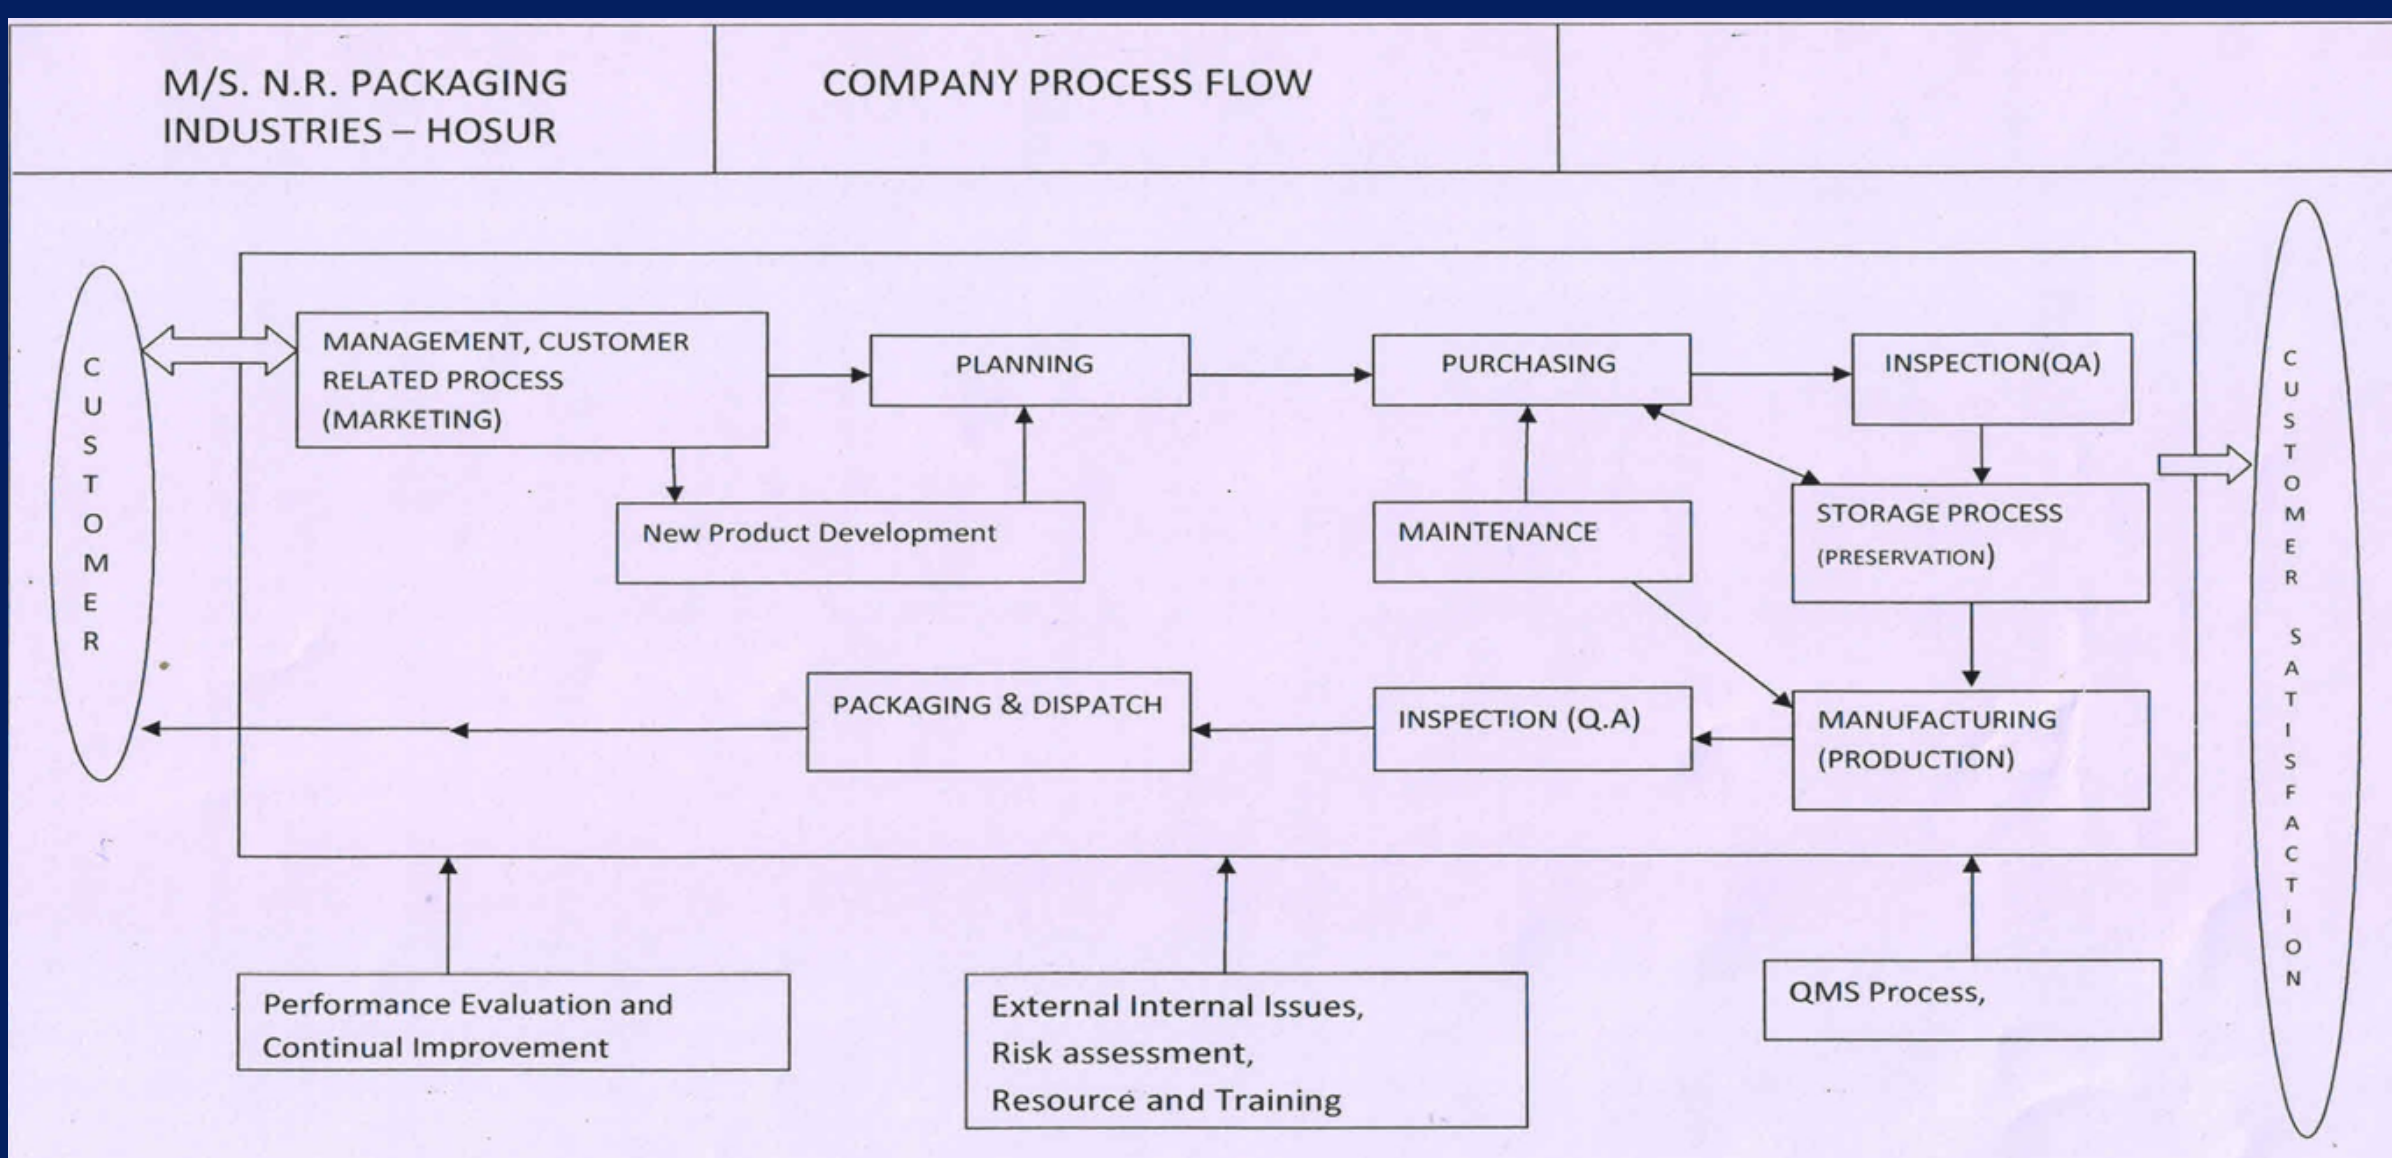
| M/S. N.R. PACKAGING INDUSTRIES – HOSUR | COMPANY PROCESS FLOW | |
|---|---|---|

CUSTOMER

MANAGEMENT, CUSTOMER RELATED PROCESS (MARKETING)

PLANNING

PURCHASING

INSPECTION(QA)

New Product Development

MAINTENANCE

STORAGE PROCESS (PRESERVATION)

PACKAGING & DISPATCH

INSPECTION (Q.A)

MANUFACTURING (PRODUCTION)

CUSTOMER SATISFACTION

Performance Evaluation and Continual Improvement

External Internal Issues, Risk assessment, Resource and Training

QMS Process,